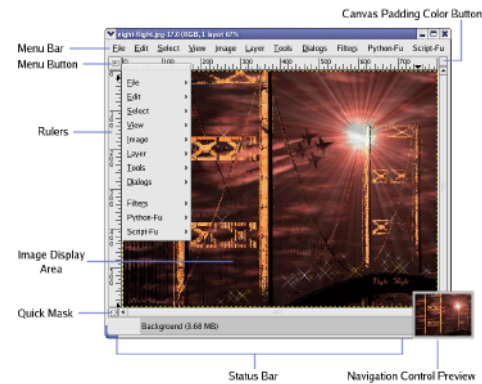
Canvas Padding Color Button

night flight.jpg-17.0 (RGB, 1 layer) 67%

Menu Bar

File Edit Select View Image Layer Tools Dialogs Filters Python-Fu Script-Fu

Menu Button

100 200 300 400 500 600 700

File
Edit
Select
View
Image
Layer
Tools
Dialogs
Filters
Python-Fu
Script-Fu

Rulers

Image Display Area

Quick Mask

Background (3.68 MB)

Status Bar

Navigation Control Preview